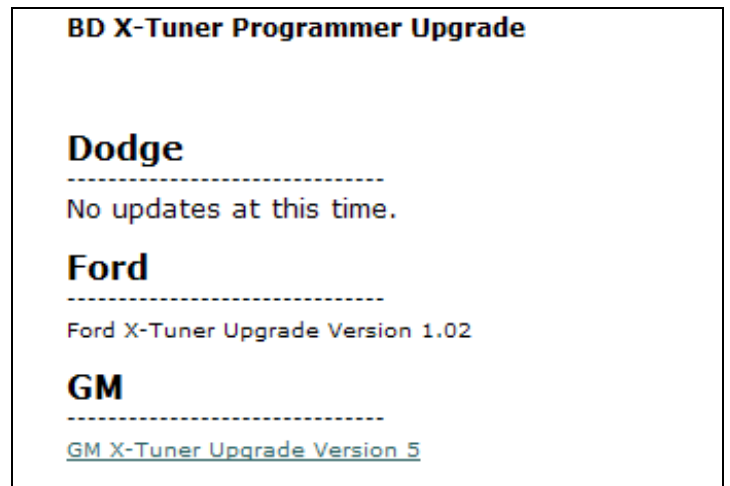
BD X-Tuner Programmer Upgrade

Dodge

-------------------------------

No updates at this time.

Ford

-------------------------------

Ford X-Tuner Upgrade Version 1.02

GM

-------------------------------

GM X-Tuner Upgrade Version 5